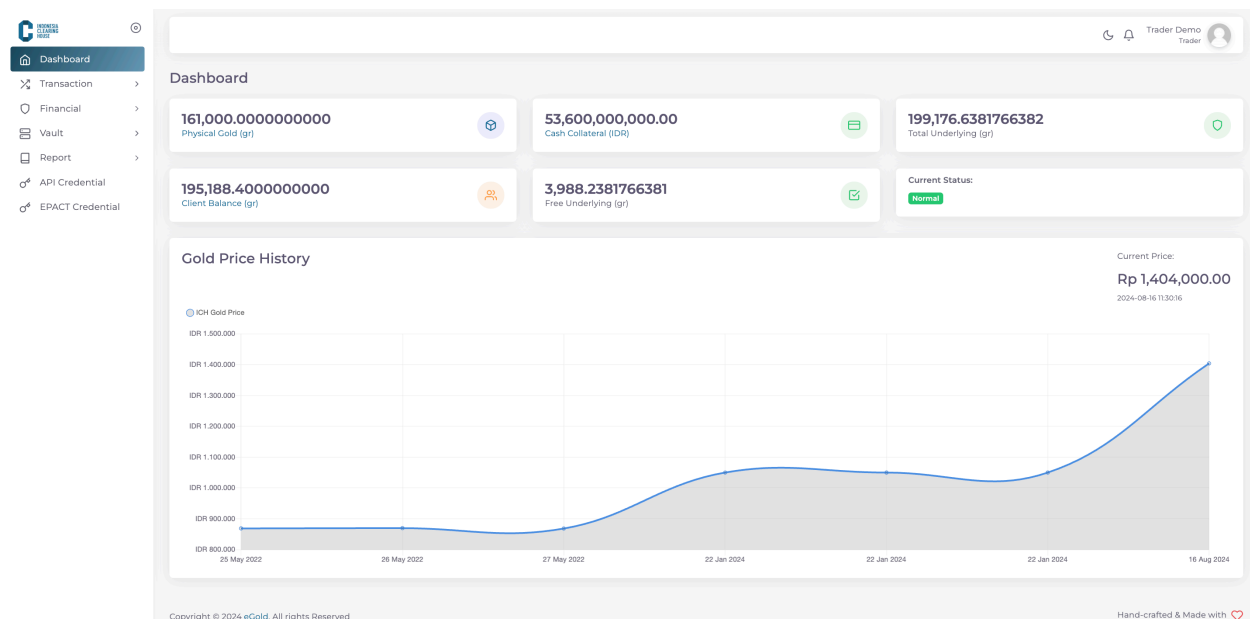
INDONESIA CLEARING HOUSE

Dashboard
Transaction
Financial
Vault
Report
API Credential
EPACT Credential

Trader Demo
Trader

Dashboard

161,000.0000000000
Physical Gold (gr)

53,600,000,000.00
Cash Collateral (IDR)

199,176.6381766382
Total Underlying (gr)

195,188.4000000000
Client Balance (gr)

3,988.2381766381
Free Underlying (gr)

Current Status:
Normal

Gold Price History

Current Price:
Rp 1,404,000.00
2024-08-16 11:30:16

ICH Gold Price

IDR 1.500.000
IDR 1.400.000
IDR 1.300.000
IDR 1.200.000
IDR 1.100.000
IDR 1.000.000
IDR 900.000
IDR 800.000

25 May 2022
26 May 2022
27 May 2022
22 Jan 2024
22 Jan 2024
22 Jan 2024
16 Aug 2024

Copyright © 2024 eGold. All rights Reserved

Hand-crafted & Made with